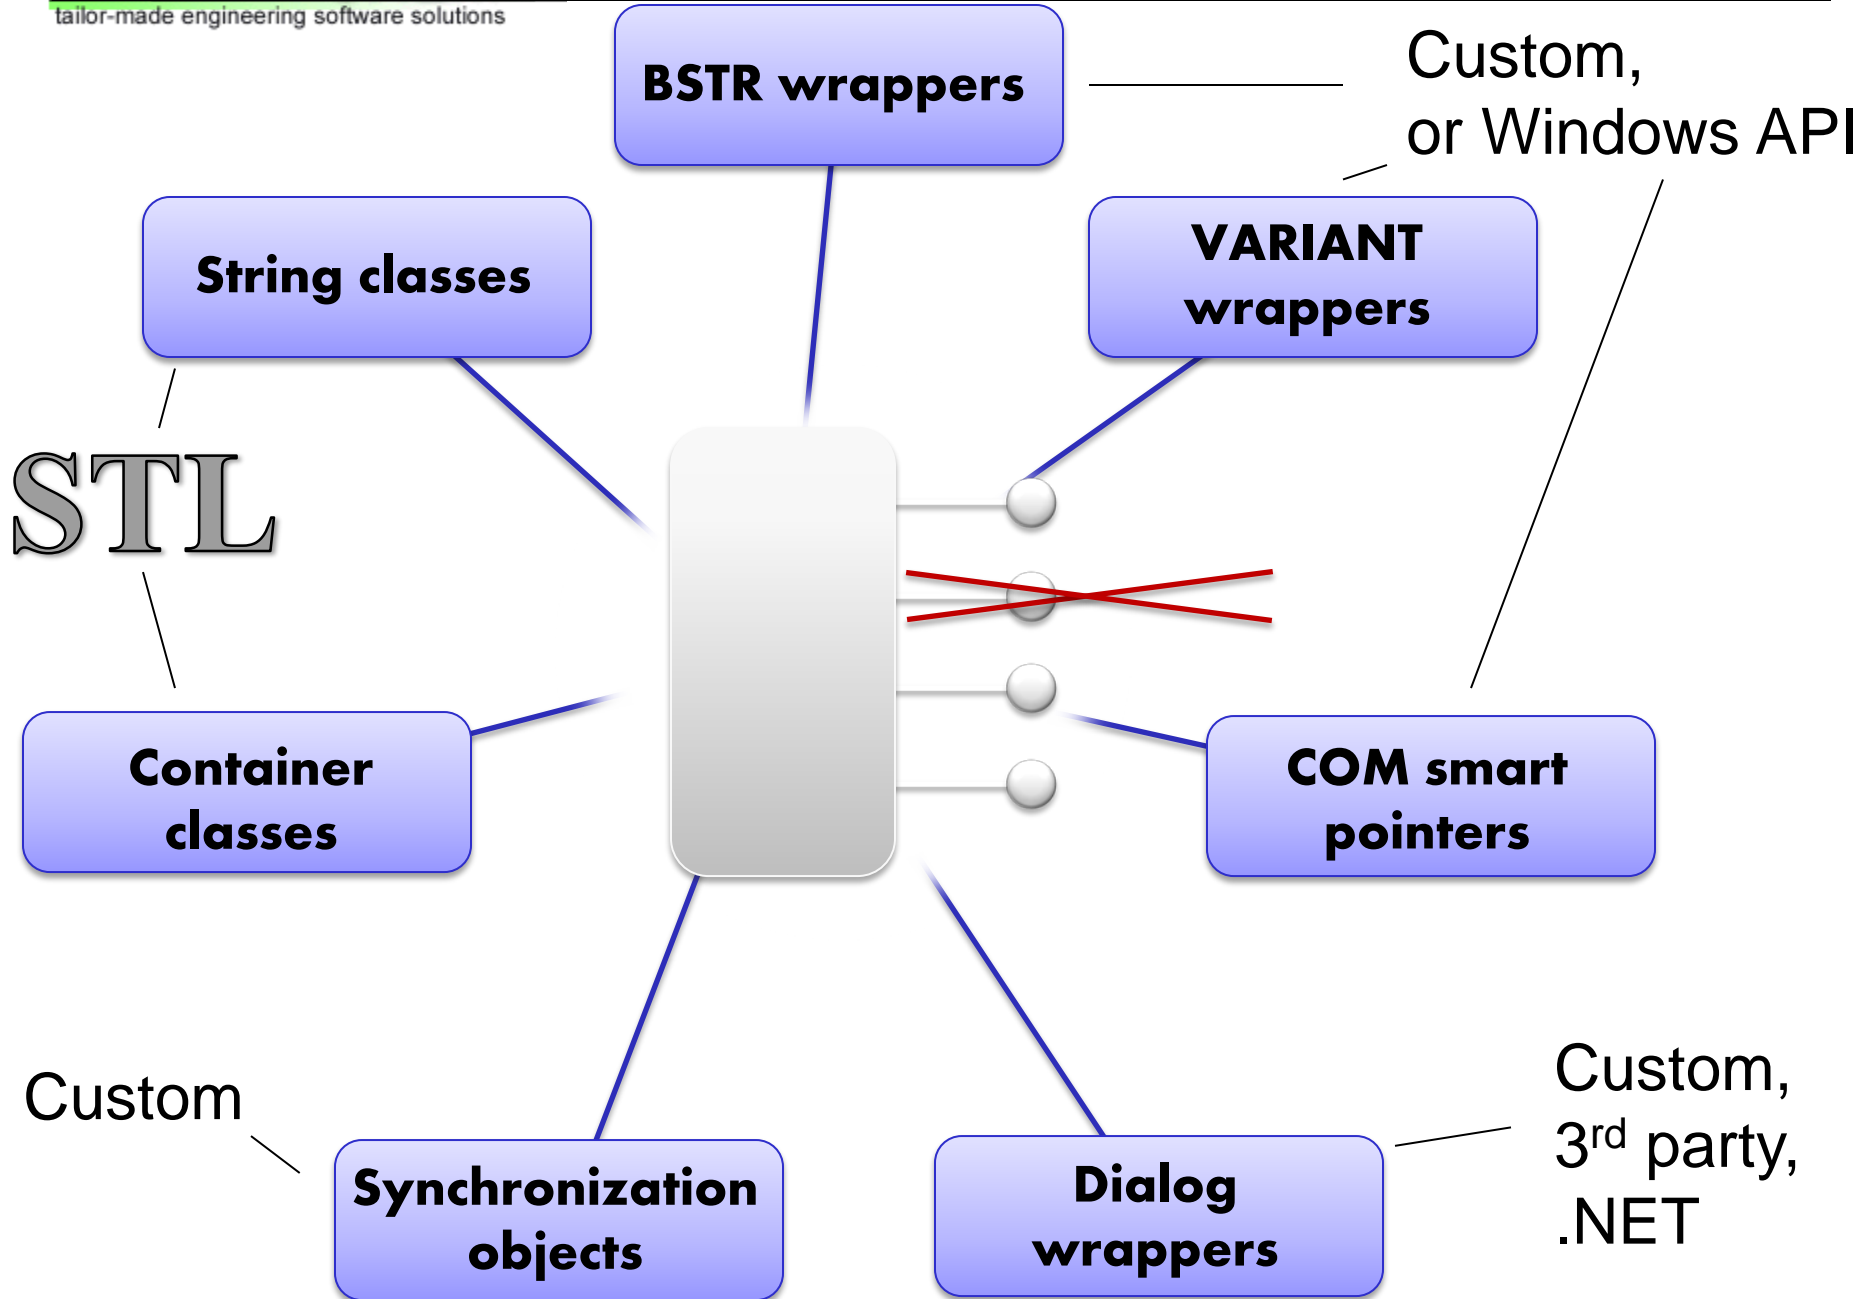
tailor-made engineering software solutions

BSTR wrappers

Custom,
or Windows API

String classes

VARIANT wrappers

STL

Container classes

COM smart pointers

Custom

Synchronization objects

Dialog wrappers

Custom,
3$^{rd}$ party,
.NET